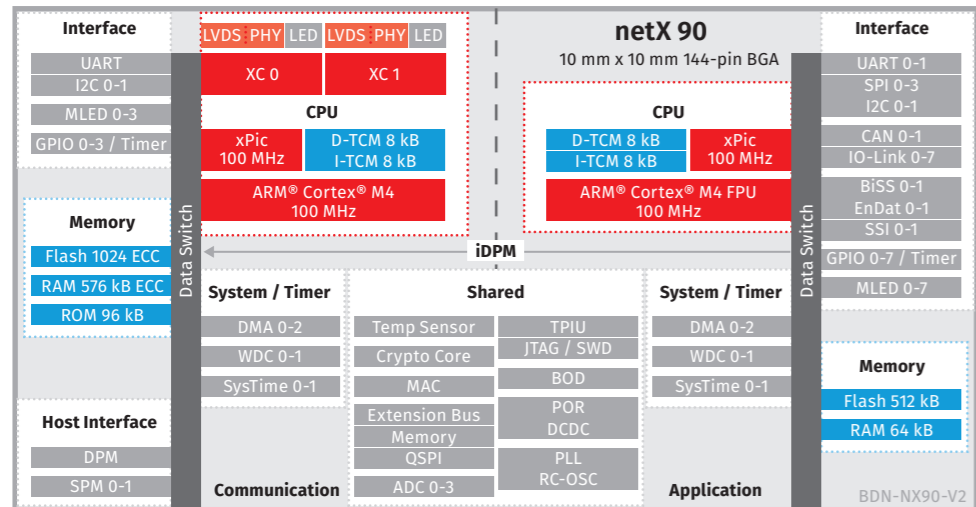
Interface

UART

I2C 0-1

MLED 0-3

GPIO 0-3 / Timer

Memory

Flash 1024 ECC

RAM 576 kB ECC

ROM 96 kB

Host Interface

DPM

SPM 0-1

Data Switch

LVDS PHY LED LVDS PHY LED

XC 0

XC 1

CPU

xPic 100 MHz

D-TCM 8 kB I-TCM 8 kB

ARM® Cortex® M4 100 MHz

netX 90

10 mm x 10 mm 144-pin BGA

CPU

D-TCM 8 kB I-TCM 8 kB

xPic 100 MHz

ARM® Cortex® M4 FPU 100 MHz

iDPM

System / Timer

DMA 0-2

WDC 0-1

SysTime 0-1

Communication

Shared

Temp Sensor

Crypto Core

MAC

Extension Bus

Memory

QSPI

ADC 0-3

TPIU

JTAG / SWD

BOD

POR DCDC

PLL RC-OSC

System / Timer

DMA 0-2

WDC 0-1

SysTime 0-1

Application

Data Switch

Interface

UART 0-1

SPI 0-3

I2C 0-1

CAN 0-1

IO-Link 0-7

BiSS 0-1

EnDat 0-1

SSI 0-1

GPIO 0-7 / Timer

MLED 0-7

Memory

Flash 512 kB

RAM 64 kB

BDN-NX90-V2